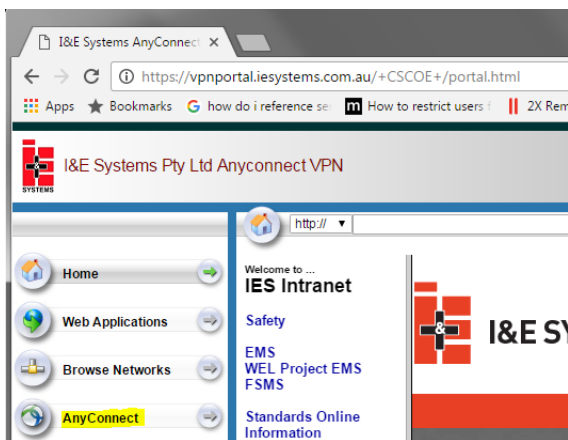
I&E Systems AnyConnect

https://vpnportal.iesystems.com.au/+CSCOE+/portal.html

Apps Bookmarks how do i reference se How to restrict users 2X Rem

SYSTEMS I&E Systems Pty Ltd Anyconnect VPN

http://

Home

Web Applications

Browse Networks

AnyConnect

Welcome to ...
IES Intranet

Safety

EMS
WEL Project EMS
FSMS

Standards Online
Information

I&E SY